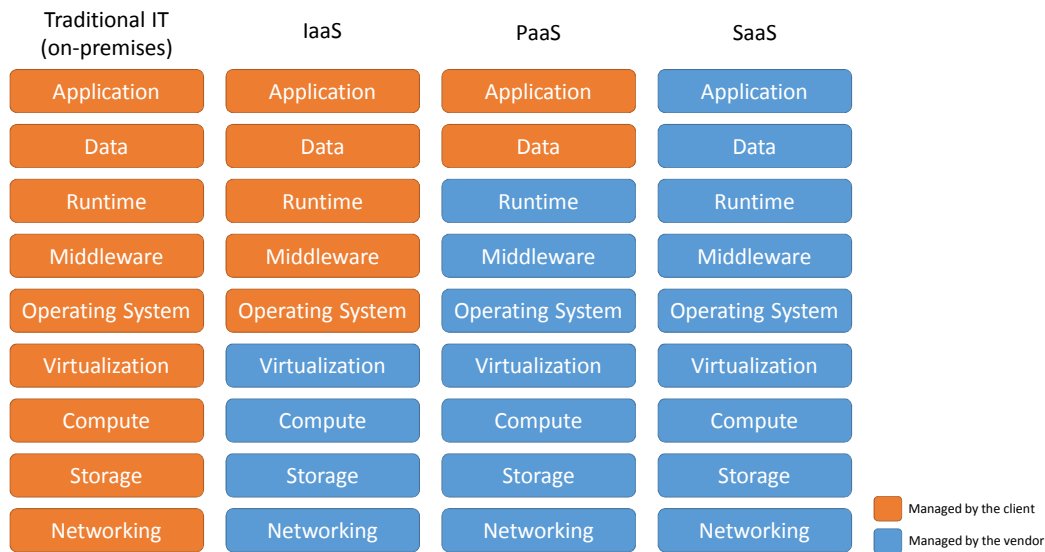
| Traditional IT (on-premises) | IaaS | PaaS | SaaS |
|---|---|---|---|
| Application | Application | Application | Application |
| Data | Data | Data | Data |
| Runtime | Runtime | Runtime | Runtime |
| Middleware | Middleware | Middleware | Middleware |
| Operating System | Operating System | Operating System | Operating System |
| Virtualization | Virtualization | Virtualization | Virtualization |
| Compute | Compute | Compute | Compute |
| Storage | Storage | Storage | Storage |
| Networking | Networking | Networking | Networking |

Managed by the client

Managed by the vendor